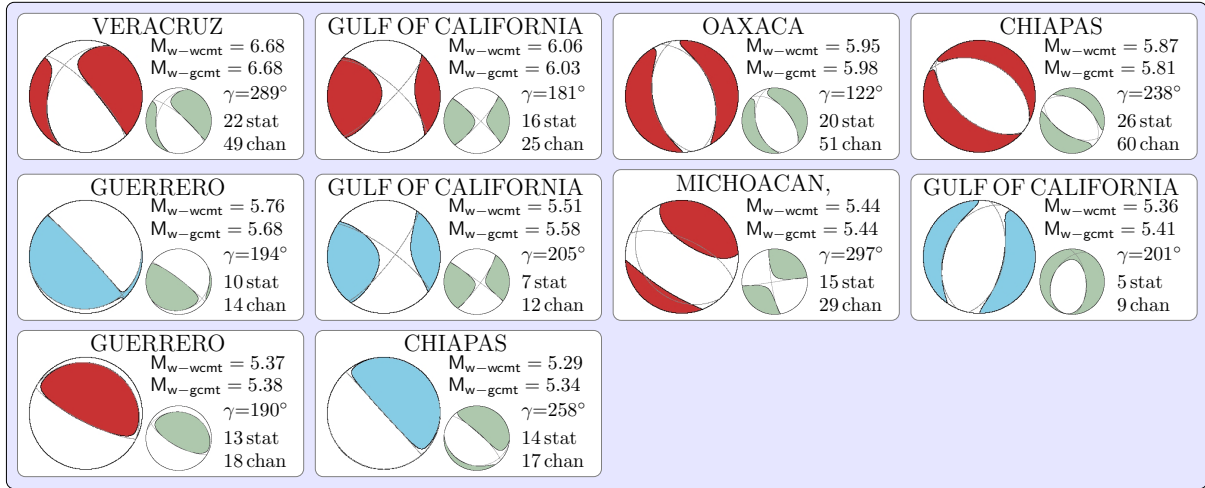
VERACRUZ
$M_{w-wcmt} = 6.68$
$M_{w-gcmt} = 6.68$
$\gamma$=289°
22 stat
49 chan

GULF OF CALIFORNIA
$M_{w-wcmt} = 6.06$
$M_{w-gcmt} = 6.03$
$\gamma$=181°
16 stat
25 chan

OAXACA
$M_{w-wcmt} = 5.95$
$M_{w-gcmt} = 5.98$
$\gamma$=122°
20 stat
51 chan

CHIAPAS
$M_{w-wcmt} = 5.87$
$M_{w-gcmt} = 5.81$
$\gamma$=238°
26 stat
60 chan

GUERRERO
$M_{w-wcmt} = 5.76$
$M_{w-gcmt} = 5.68$
$\gamma$=194°
10 stat
14 chan

GULF OF CALIFORNIA
$M_{w-wcmt} = 5.51$
$M_{w-gcmt} = 5.58$
$\gamma$=205°
7 stat
12 chan

MICHOACAN,
$M_{w-wcmt} = 5.44$
$M_{w-gcmt} = 5.44$
$\gamma$=297°
15 stat
29 chan

GULF OF CALIFORNIA
$M_{w-wcmt} = 5.36$
$M_{w-gcmt} = 5.41$
$\gamma$=201°
5 stat
9 chan

GUERRERO
$M_{w-wcmt} = 5.37$
$M_{w-gcmt} = 5.38$
$\gamma$=190°
13 stat
18 chan

CHIAPAS
$M_{w-wcmt} = 5.29$
$M_{w-gcmt} = 5.34$
$\gamma$=258°
14 stat
17 chan